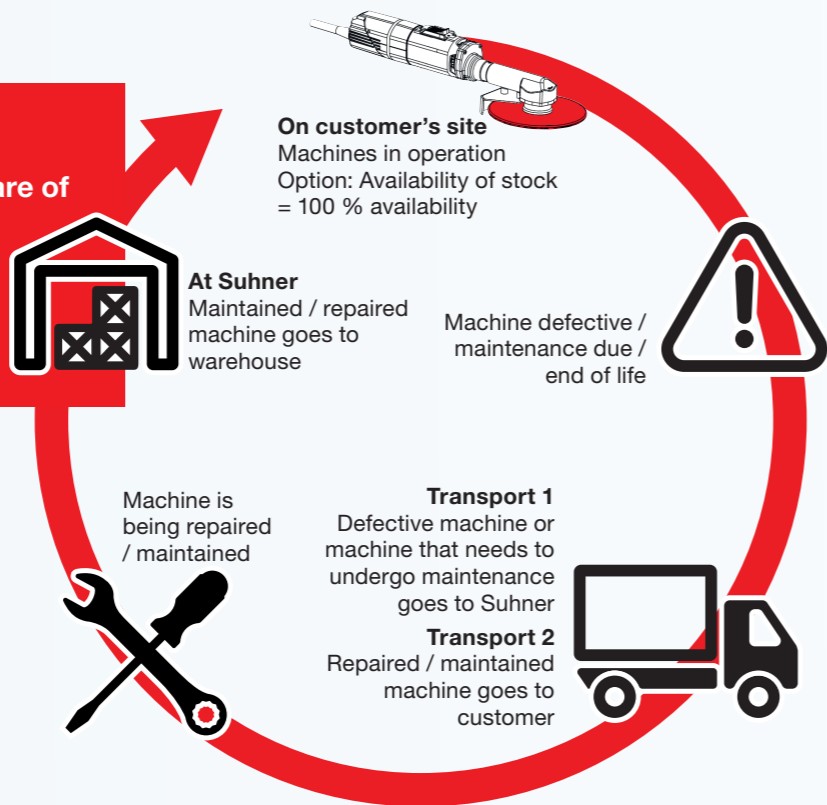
are of

On customer's site
Machines in operation
Option: Availability of stock = 100 % availability

At Suhner
Maintained / repaired machine goes to warehouse

Machine defective / maintenance due / end of life

Machine is being repaired / maintained

Transport 1
Defective machine or machine that needs to undergo maintenance goes to Suhner

Transport 2
Repaired / maintained machine goes to customer